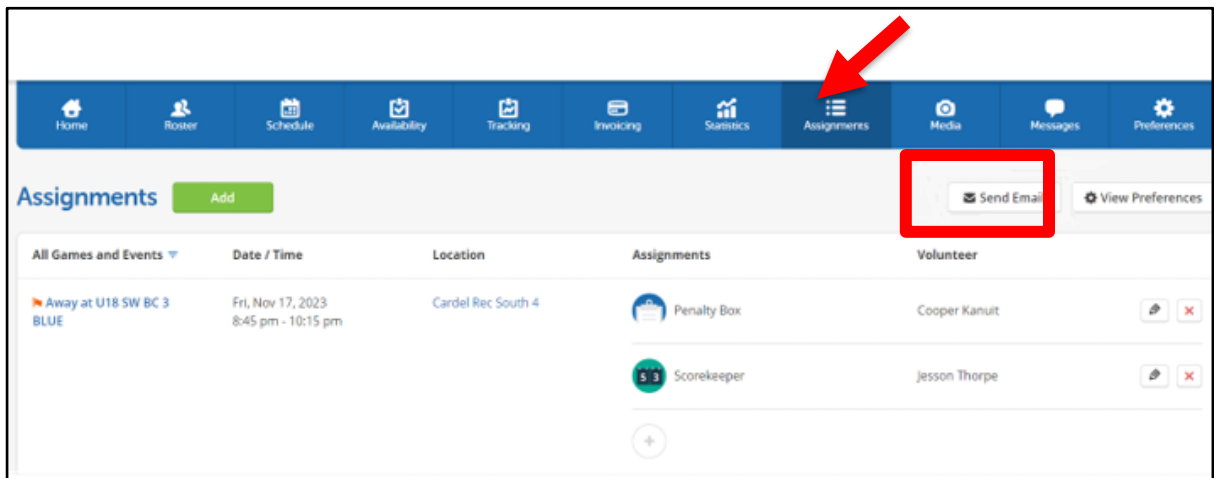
Home Roster Schedule Availability Tracking Invoicing Statistics Assignments Media Messages Preferences

Assignments Add

Send Email View Preferences

| All Games and Events | Date / Time | Location | Assignments | Volunteer |
|---|---|---|---|---|
| Away at U18 SW BC 3 BLUE | Fri, Nov 17, 2023 8:45 pm - 10:15 pm | Cardel Rec South 4 | Penalty Box | Cooper Kanuit |
| | | | Scorekeeper | Jesson Thorpe |